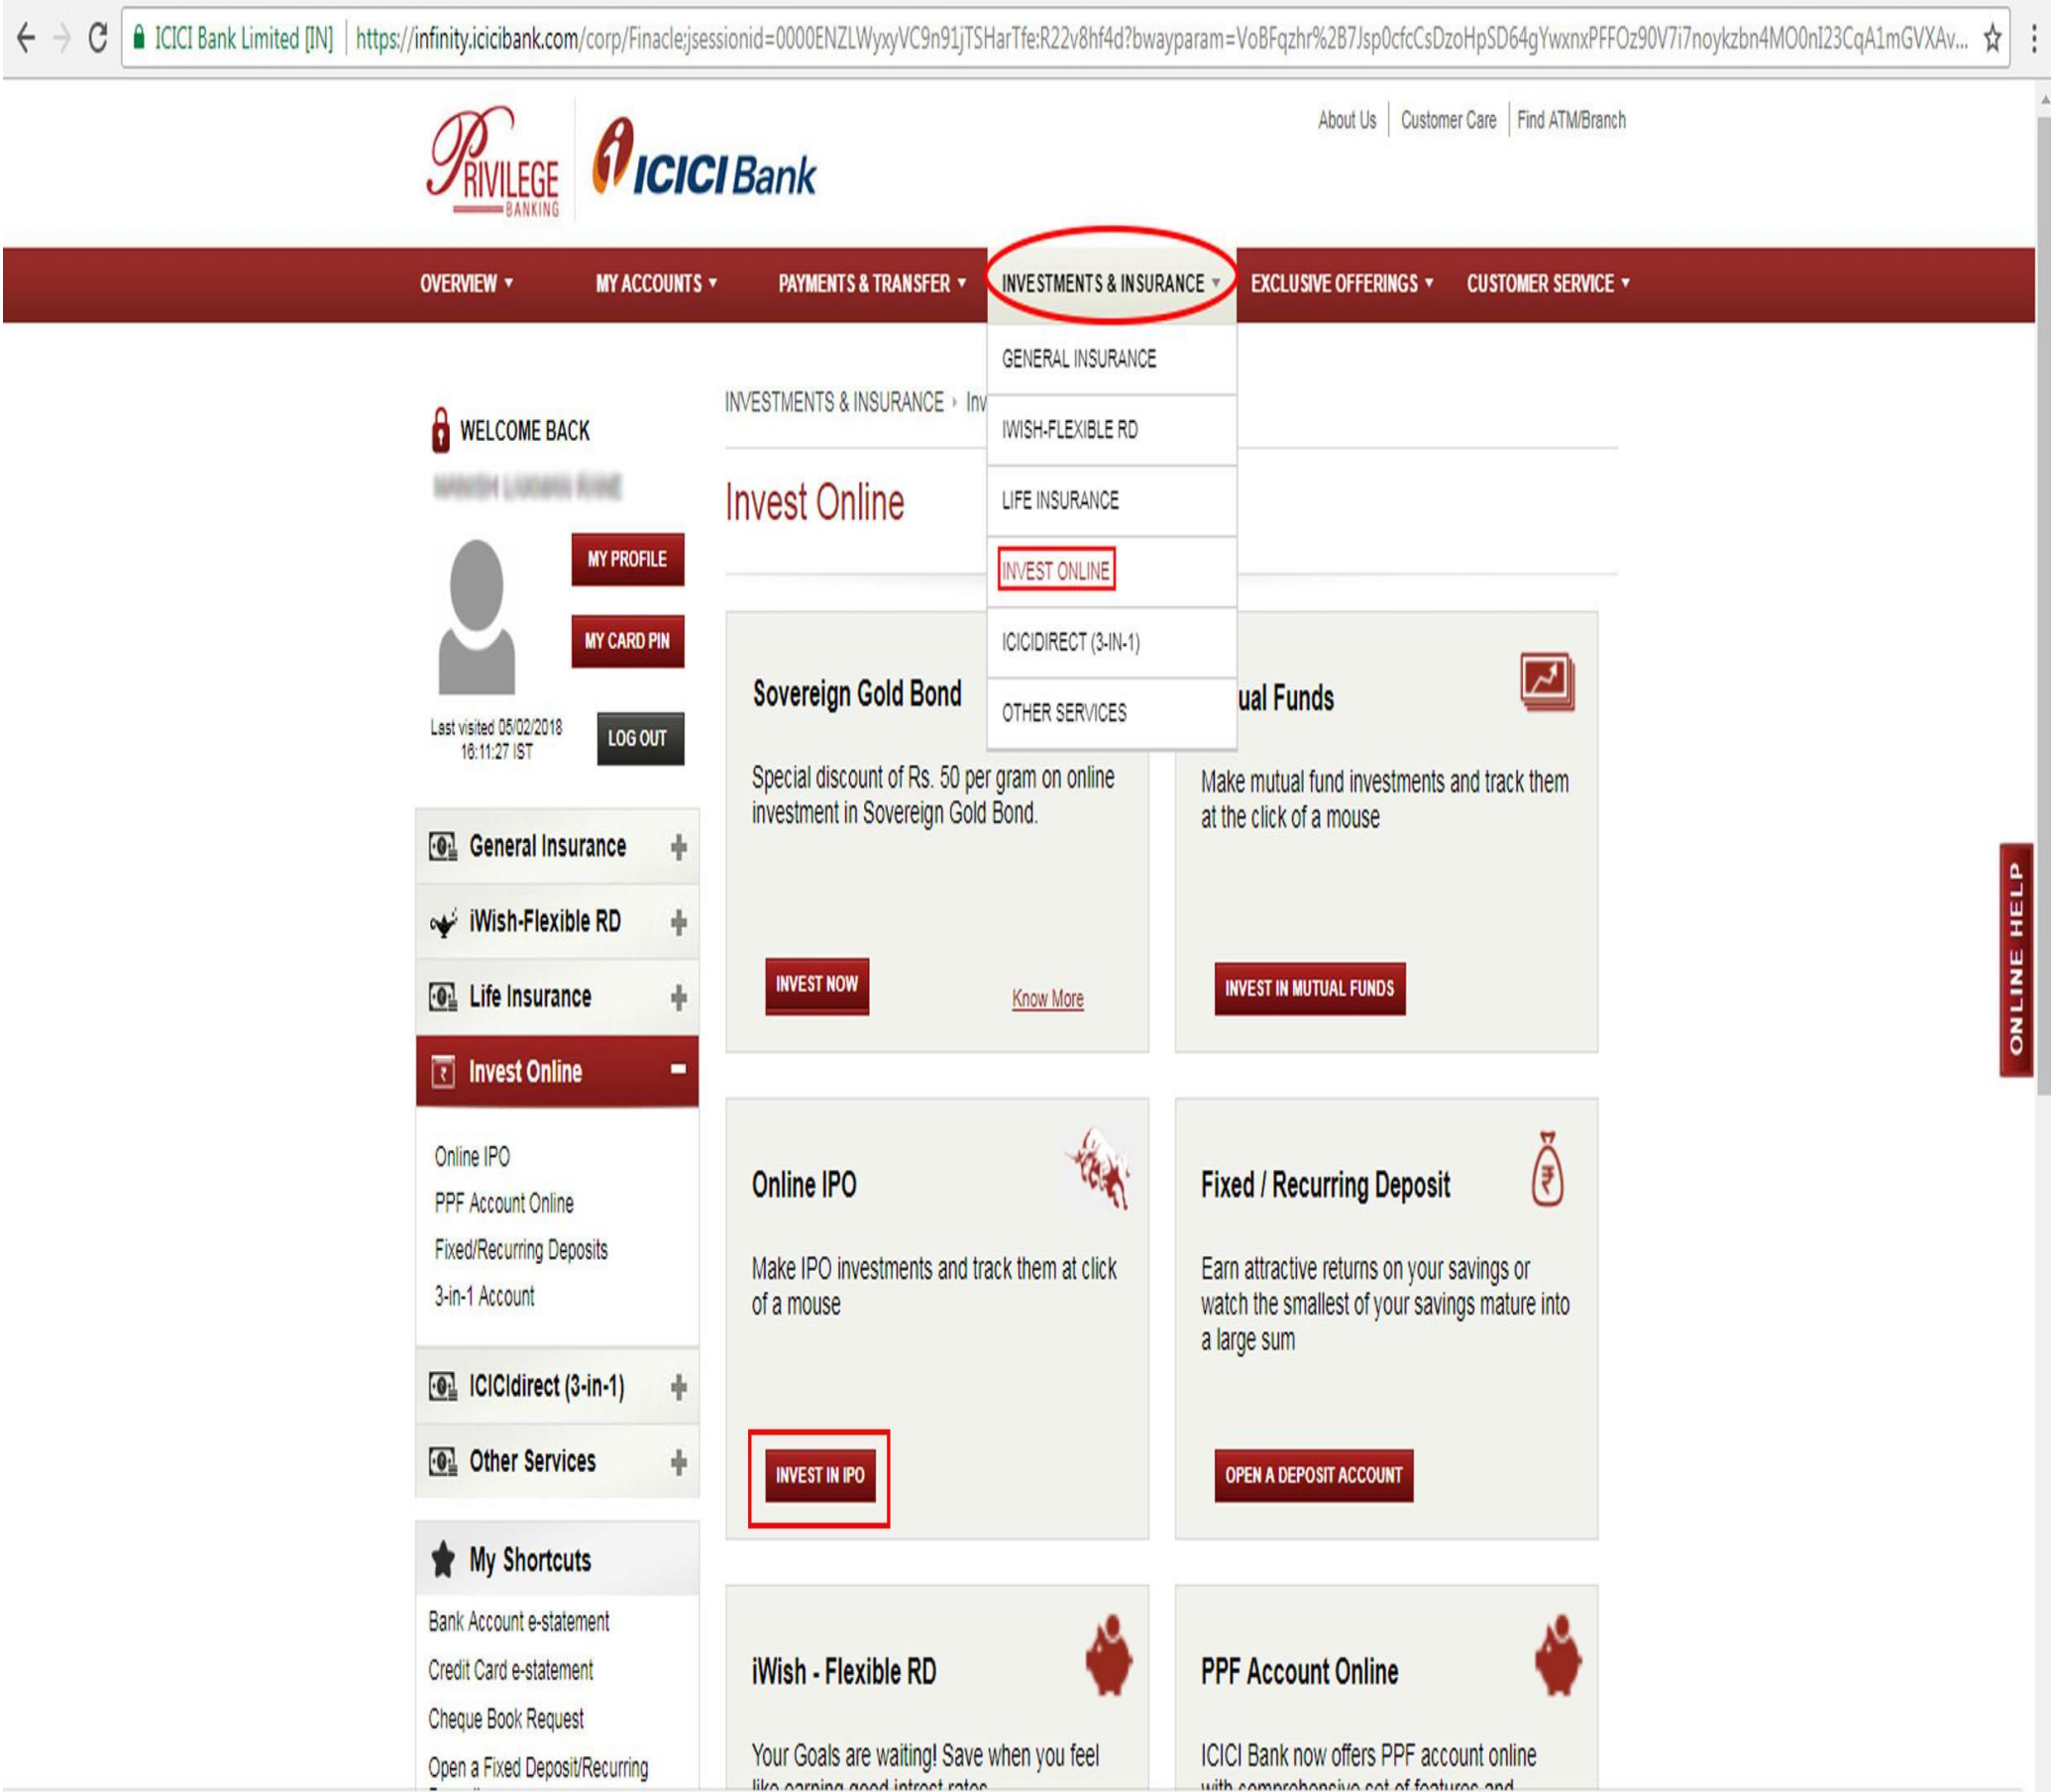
ICICI Bank Limited [IN] | https://infinity.icicibank.com/corp/Finacle;jsessionid=0000ENZLWyxyVC9n91jTSHarTfe:R22v8hf4d?bwayparam=VoBFqzhr%2B7Jsp0cfcCsDzoHpSD64gYwxnxPFFOz90V7i7noykzbn4MO0nI23CqA1mGVXAv...

About Us | Customer Care | Find ATM/Branch

PRIVILEGE BANKING

ICICI Bank

OVERVIEW ▾ MY ACCOUNTS ▾ PAYMENTS & TRANSFER ▾ INVESTMENTS & INSURANCE ▾ EXCLUSIVE OFFERINGS ▾ CUSTOMER SERVICE ▾

GENERAL INSURANCE
IWISH-FLEXIBLE RD
LIFE INSURANCE
INVEST ONLINE
ICICIDIRECT (3-IN-1)
OTHER SERVICES

WELCOME BACK
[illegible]

MY PROFILE
MY CARD PIN
Last visited 05/02/2018 16:11:27 IST
LOG OUT

General Insurance
iWish-Flexible RD
Life Insurance
Invest Online
Online IPO
PPF Account Online
Fixed/Recurring Deposits
3-in-1 Account
ICICIdirect (3-in-1)
Other Services

My Shortcuts
Bank Account e-statement
Credit Card e-statement
Cheque Book Request
Open a Fixed Deposit/Recurring

INVESTMENTS & INSURANCE › Inv

Invest Online

Sovereign Gold Bond
Special discount of Rs. 50 per gram on online investment in Sovereign Gold Bond.
INVEST NOW
Know More

ual Funds
Make mutual fund investments and track them at the click of a mouse
INVEST IN MUTUAL FUNDS

Online IPO
Make IPO investments and track them at click of a mouse
INVEST IN IPO

Fixed / Recurring Deposit
Earn attractive returns on your savings or watch the smallest of your savings mature into a large sum
OPEN A DEPOSIT ACCOUNT

iWish - Flexible RD
Your Goals are waiting! Save when you feel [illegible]

PPF Account Online
ICICI Bank now offers PPF account online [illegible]

ONLINE HELP